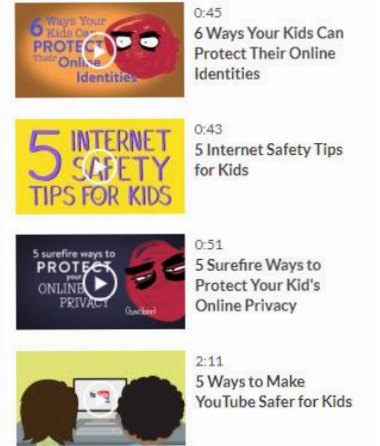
6 Ways Your Kids Can PROTECT Their Online Identities

0:45
6 Ways Your Kids Can Protect Their Online Identities

5 INTERNET SAFETY TIPS FOR KIDS

0:43
5 Internet Safety Tips for Kids

5 surefire ways to PROTECT your ONLINE PRIVACY

0:51
5 Surefire Ways to Protect Your Kid's Online Privacy

2:11
5 Ways to Make YouTube Safer for Kids